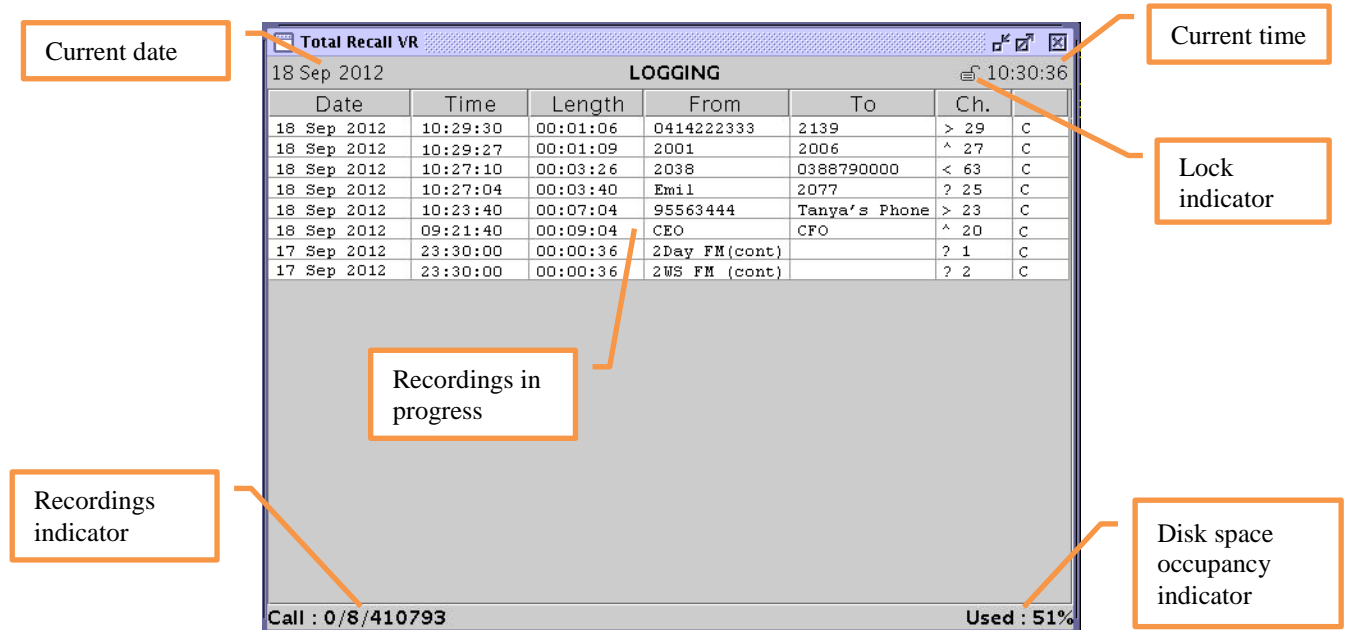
Current date

Total Recall VR

18 Sep 2012 LOGGING 10:30:36

Current time

Lock indicator

| Date | Time | Length | From | To | Ch. | |
|---|---|---|---|---|---|---|
| 18 Sep 2012 | 10:29:30 | 00:01:06 | 0414222333 | 2139 | > 29 | C |
| 18 Sep 2012 | 10:29:27 | 00:01:09 | 2001 | 2006 | ^ 27 | C |
| 18 Sep 2012 | 10:27:10 | 00:03:26 | 2038 | 0388790000 | < 63 | C |
| 18 Sep 2012 | 10:27:04 | 00:03:40 | Emil | 2077 | ? 25 | C |
| 18 Sep 2012 | 10:23:40 | 00:07:04 | 95563444 | Tanya's Phone | > 23 | C |
| 18 Sep 2012 | 09:21:40 | 00:09:04 | CEO | CFO | ^ 20 | C |
| 17 Sep 2012 | 23:30:00 | 00:00:36 | 2Day FM(cont) | | ? 1 | C |
| 17 Sep 2012 | 23:30:00 | 00:00:36 | 2WS FM (cont) | | ? 2 | C |

Recordings in progress

Recordings indicator

Disk space occupancy indicator

Call : 0/8/410793

Used : 51%